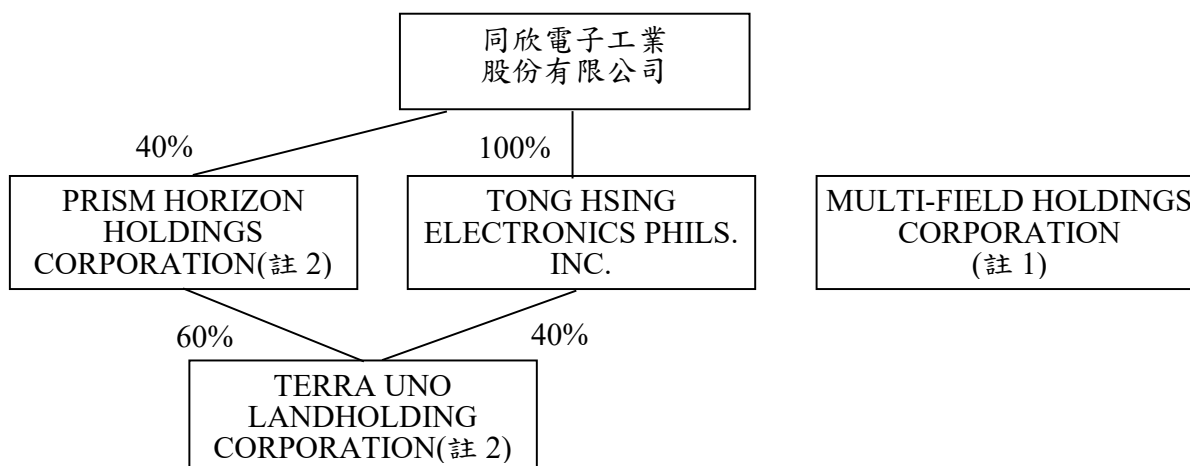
同欣電子工業股份有限公司

40%

100%

PRISM HORIZON HOLDINGS CORPORATION(註 2)

TONG HSING ELECTRONICS PHILS. INC.

MULTI-FIELD HOLDINGS CORPORATION (註 1)

60%

40%

TERRA UNO LANDHOLDING CORPORATION(註 2)